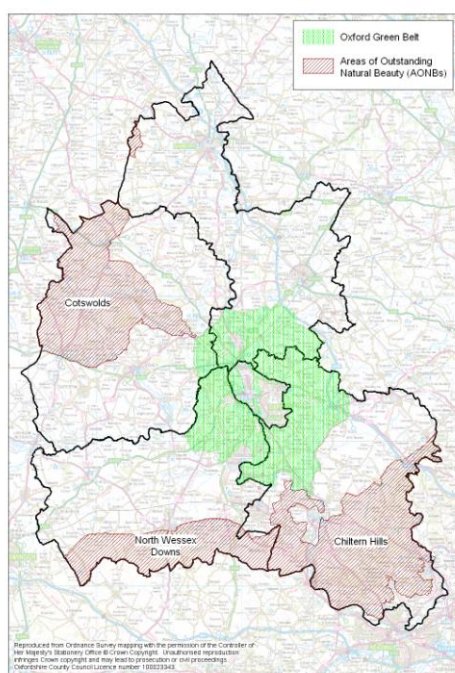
Oxford Green Belt

Areas of Outstanding Natural Beauty (AONBs)

Cotswolds

North Wessex Downs

Chiltern Hills

Reproduced from Ordnance Survey mapping with the permission of the Controller of Her Majesty's Stationery Office © Crown Copyright. Unauthorised reproduction infringes Crown copyright and may lead to prosecution or civil proceedings. Oxfordshire County Council Licence number 100023343